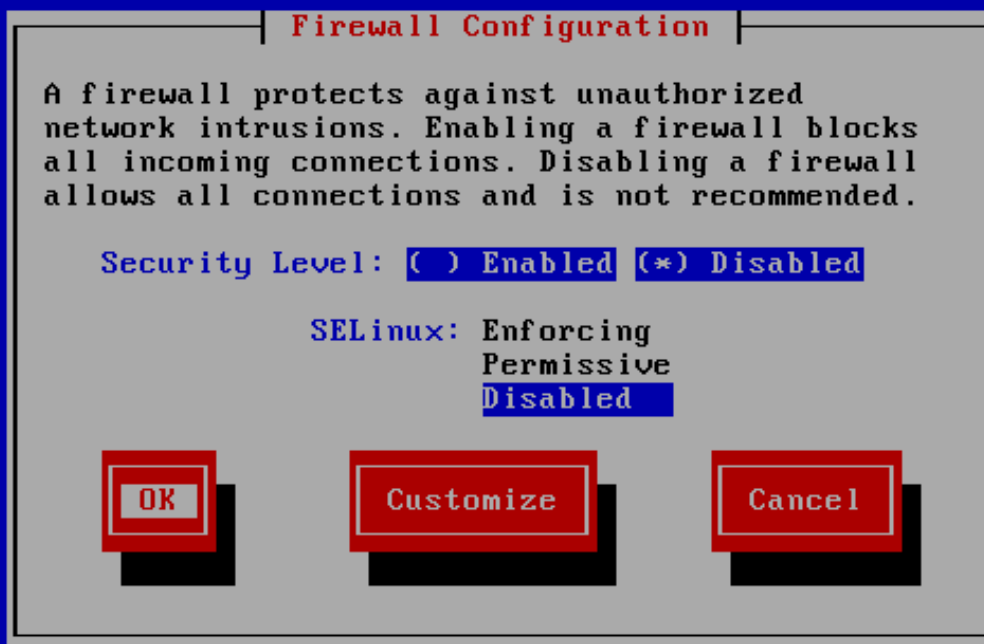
Firewall Configuration

A firewall protects against unauthorized network intrusions. Enabling a firewall blocks all incoming connections. Disabling a firewall allows all connections and is not recommended.

Security Level: ( ) Enabled (*) Disabled

SELinux: Enforcing
Permissive
Disabled

OK

Customize

Cancel